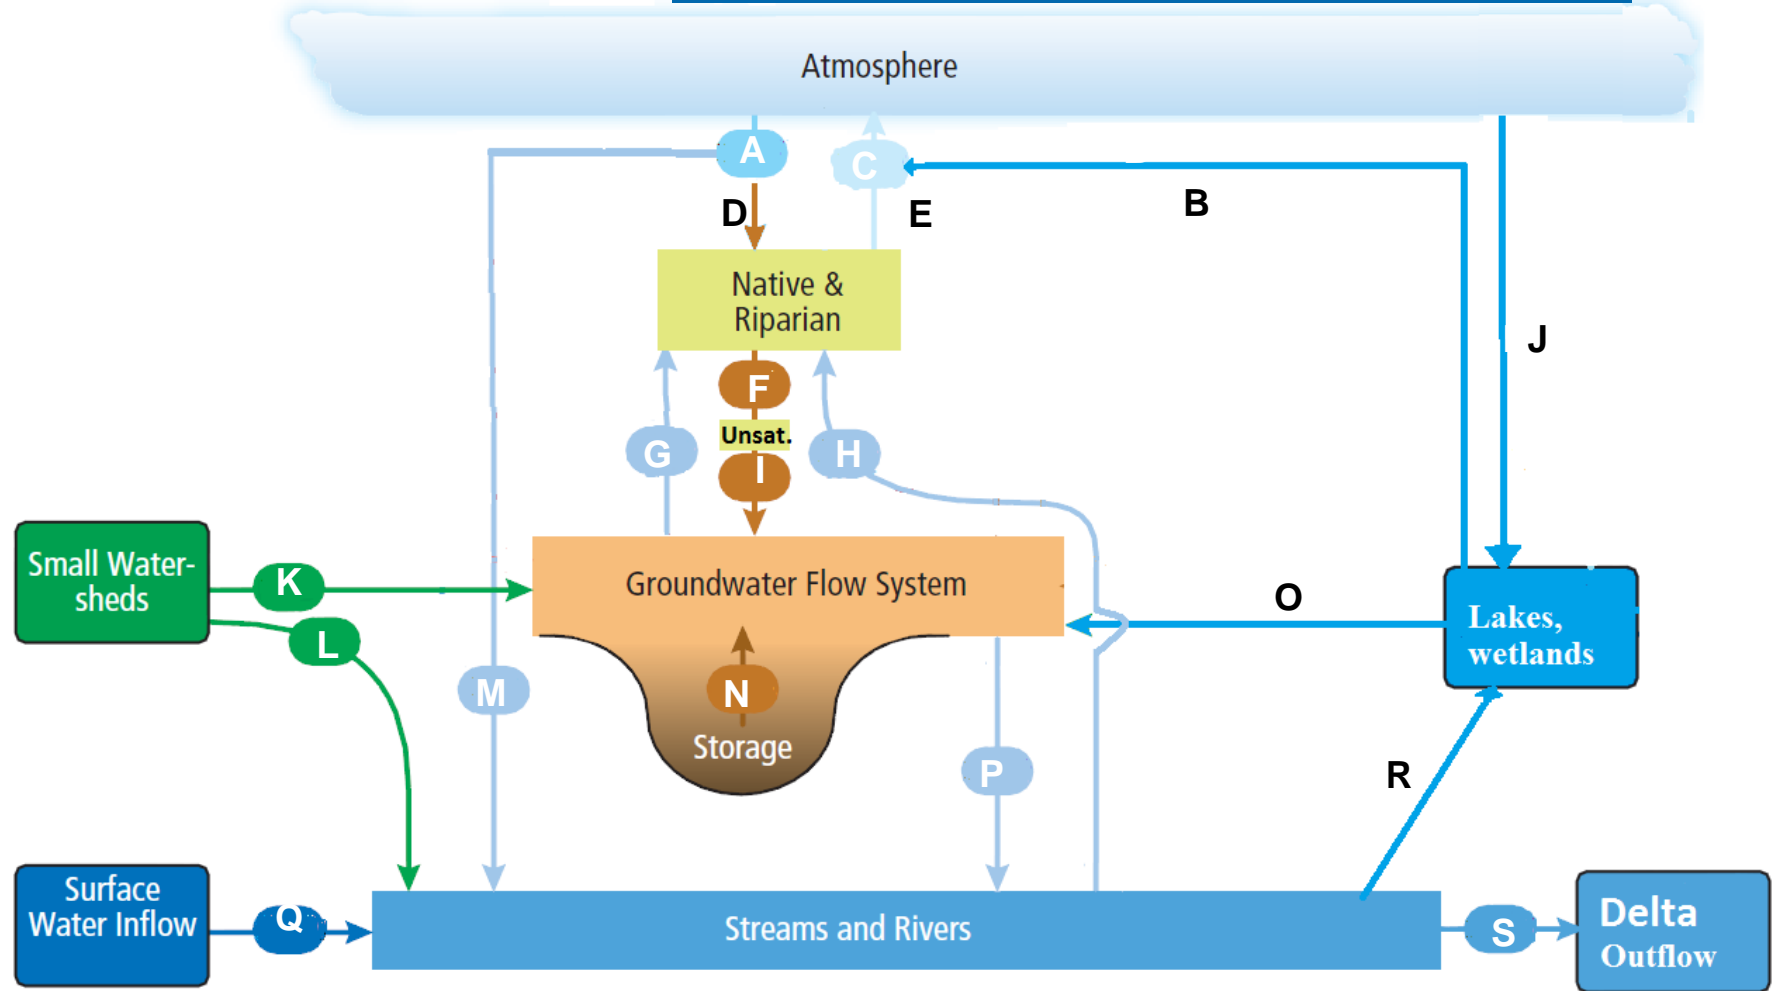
Atmosphere

A

C

D

E

B

J

Native & Riparian

F

Unsat.

G

I

H

Small Watersheds

K

L

Groundwater Flow System

O

Lakes, wetlands

M

N

Storage

P

R

Surface Water Inflow

Q

Streams and Rivers

S

Delta Outflow